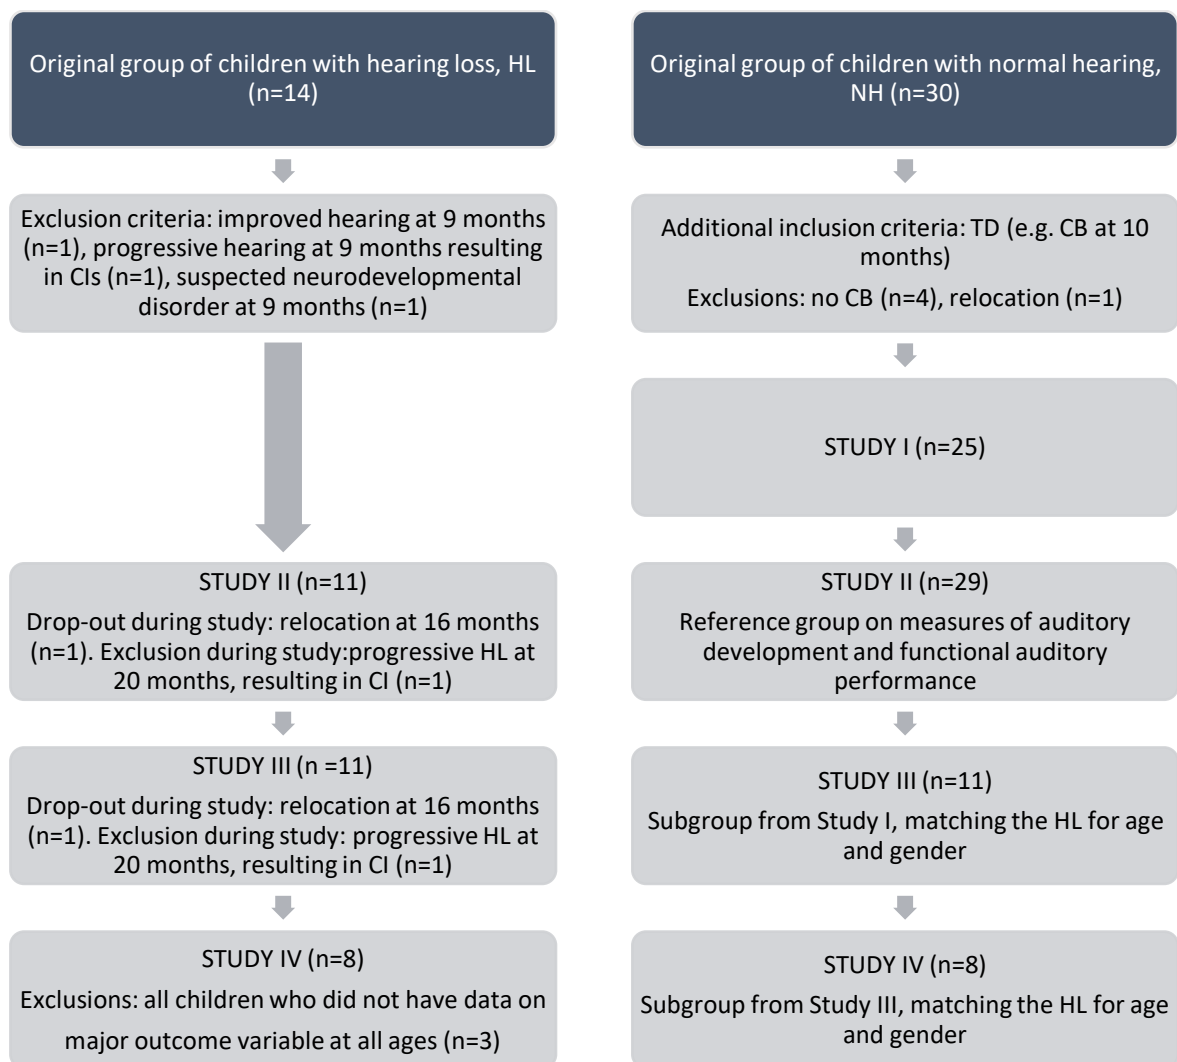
Original group of children with hearing loss, HL (n=14)

Exclusion criteria: improved hearing at 9 months (n=1), progressive hearing at 9 months resulting in CIs (n=1), suspected neurodevelopmental disorder at 9 months (n=1)

STUDY II (n=11)

Drop-out during study: relocation at 16 months (n=1). Exclusion during study:progressive HL at 20 months, resulting in CI (n=1)

STUDY III (n =11)

Drop-out during study: relocation at 16 months (n=1). Exclusion during study: progressive HL at 20 months, resulting in CI (n=1)

STUDY IV (n=8)

Exclusions: all children who did not have data on major outcome variable at all ages (n=3)

Original group of children with normal hearing, NH (n=30)

Additional inclusion criteria: TD (e.g. CB at 10 months)

Exclusions: no CB (n=4), relocation (n=1)

STUDY I (n=25)

STUDY II (n=29)

Reference group on measures of auditory development and functional auditory performance

STUDY III (n=11)

Subgroup from Study I, matching the HL for age and gender

STUDY IV (n=8)

Subgroup from Study III, matching the HL for age and gender